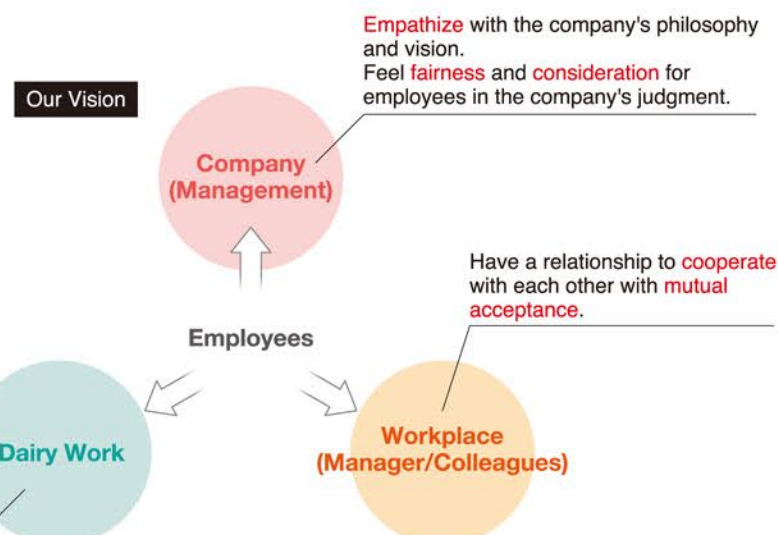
Our Vision

Empathize with the company's philosophy and vision.
Feel fairness and consideration for employees in the company's judgment.

Company (Management)

Have a relationship to cooperate with each other with mutual acceptance.

Employees

Dairy Work

Workplace (Manager/Colleagues)